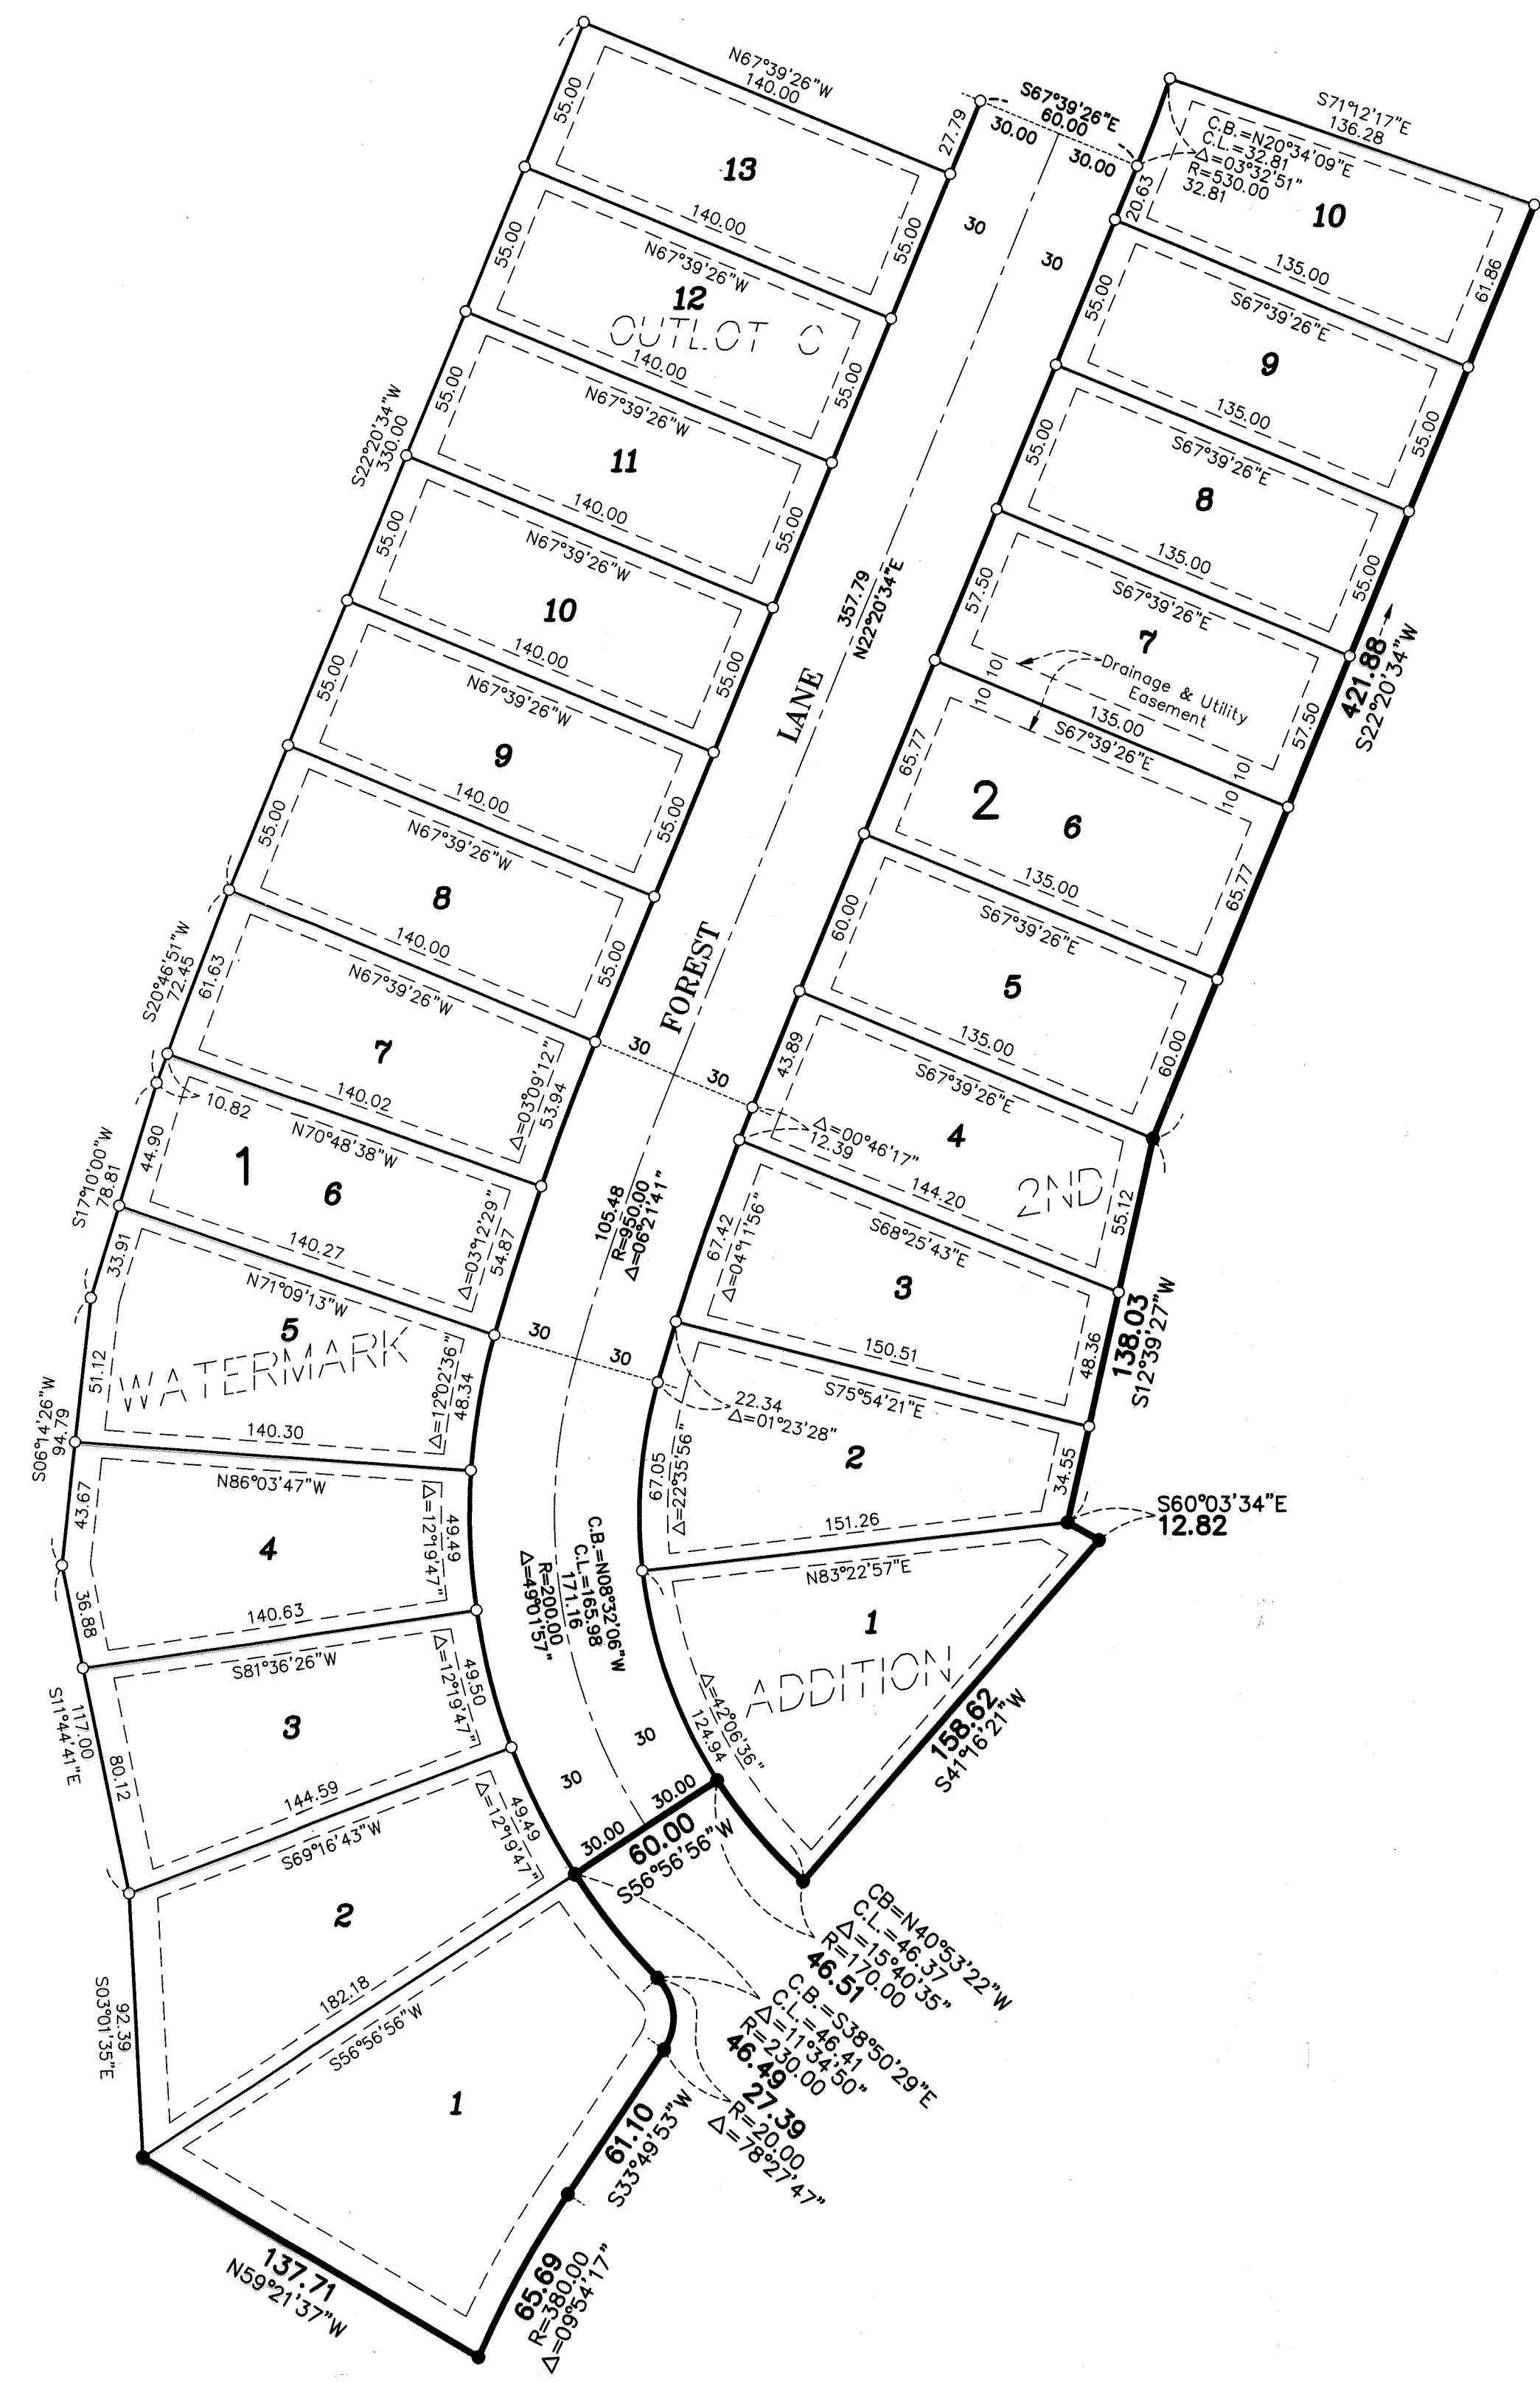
N67°39'26"W
140.00
55.00
13
27.79
S67°39'26"E
60.00
30.00
30.00
C.B.=N20°34'09"E
C.L.=32.81
$\Delta$=03°32'51"
R=530.00
32.81
S71°12'17"E
136.28
20.63
10
140.00
N67°39'26"W
55.00
12
55.00
OUTLOT C
30
30
135.00
S67°39'26"E
55.00
9
61.86
140.00
N67°39'26"W
55.00
11
55.00
S22°20'34"W
330.00
135.00
S67°39'26"E
55.00
8
55.00
140.00
N67°39'26"W
55.00
10
55.00
135.00
S67°39'26"E
57.50
7
55.00
140.00
N67°39'26"W
55.00
9
55.00
357.79
N22°20'34"E
LANE
10
10
Drainage & Utility Easement
135.00
S67°39'26"E
57.50
421.88
S22°20'34"W
140.00
N67°39'26"W
55.00
8
55.00
65.77
2
6
10
10
65.77
135.00
S67°39'26"E
60.00
5
S20°46'51"W
72.45
61.63
140.00
N67°39'26"W
7
55.00
FOREST
135.00
S67°39'26"E
43.89
4
60.00
30
30
$\Delta$=03°09'12"
53.94
10.82
140.02
N70°48'38"W
1
6
44.90
S17°10'00"W
78.81
$\Delta$=00°46'17"
12.39
144.20
2ND
55.12
105.48
R=950.00
$\Delta$=06°21'41"
67.42
$\Delta$=04°11'56"
S68°25'43"E
3
140.27
N71°09'13"W
5
33.91
$\Delta$=03°12'29"
54.87
138.03
S12°39'27"W
48.36
WATERMARK
51.12
30
30
$\Delta$=12°02'36"
48.34
150.51
S75°54'21"E
22.34
$\Delta$=01°23'28"
S06°14'26"W
94.79
140.30
N86°03'47"W
4
43.67
$\Delta$=12°19'47"
49.49
67.05
$\Delta$=22°55'56"
2
34.55
151.26
S60°03'34"E
12.82
C.B.=N08°32'06"W
C.L.=165.98
171.16
R=200.00
$\Delta$=49°01'57"
N83°22'57"E
1
36.88
140.63
S81°36'26"W
3
S11°44'41"E
117.00
80.12
$\Delta$=12°19'47"
49.50
ADDITION
$\Delta$=42°06'36"
124.94
30
158.62
S41°16'21"W
144.59
S69°16'43"W
2
30
30.00
30.00
60.00
S56°56'56"W
$\Delta$=12°19'47"
49.49
CB=N40°53'22"W
C.L.=46.37
$\Delta$=15°40'35"
46.51
R=170.00
C.B.=S38°50'29"E
C.L.=46.41
$\Delta$=11°34'50"
46.49
R=230.00
27.39
R=20.00
$\Delta$=78°27'47"
182.18
S56°56'56"W
1
S03°01'35"E
92.39
61.10
S33°49'53"W
137.71
N59°21'37"W
65.69
R=380.00
$\Delta$=09°54'17"